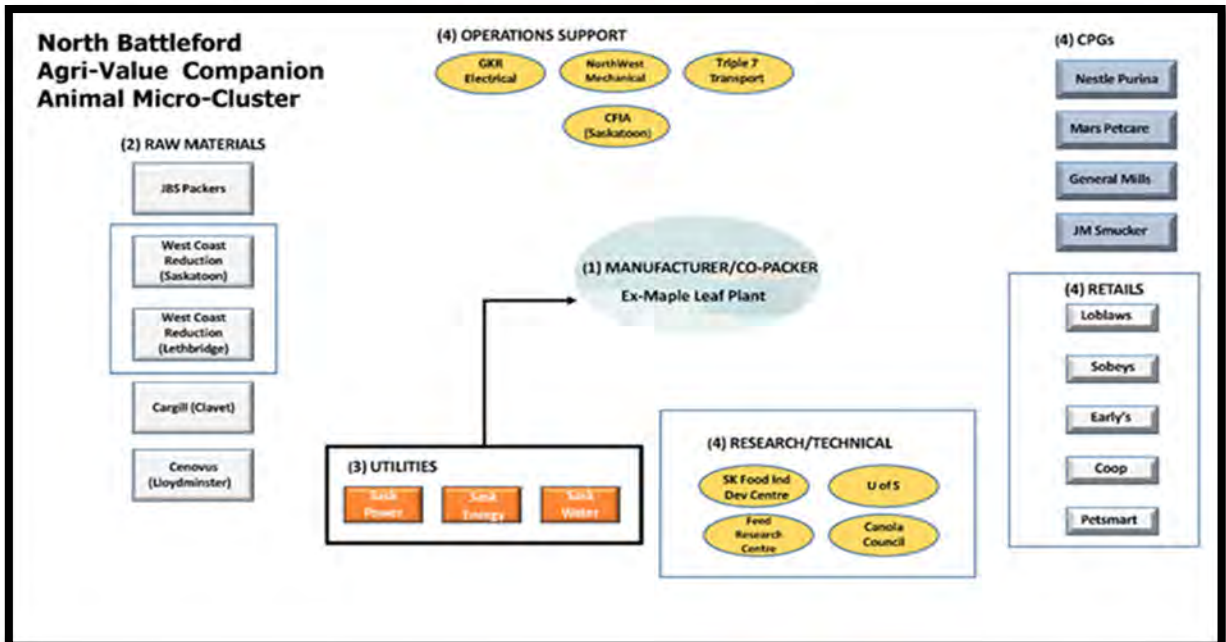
North Battleford
Agri-Value Companion
Animal Micro-Cluster

(4) OPERATIONS SUPPORT

GKR Electrical

NorthWest Mechanical

Triple 7 Transport

CFIA (Saskatoon)

(4) CPGs

Nestle Purina

Mars Petcare

General Mills

JM Smucker

(2) RAW MATERIALS

JBS Packers

West Coast Reduction (Saskatoon)

West Coast Reduction (Lethbridge)

Cargill (Clavet)

Cenovus (Lloydminster)

(1) MANUFACTURER/CO-PACKER
Ex-Maple Leaf Plant

(4) RETAILS

Loblaws

Sobeys

Early's

Coop

Petsmart

(4) RESEARCH/TECHNICAL

SK Food Ind Dev Centre

U of S

Feed Research Centre

Canola Council

(3) UTILITIES

Sask Power

Sask Energy

Sask Water